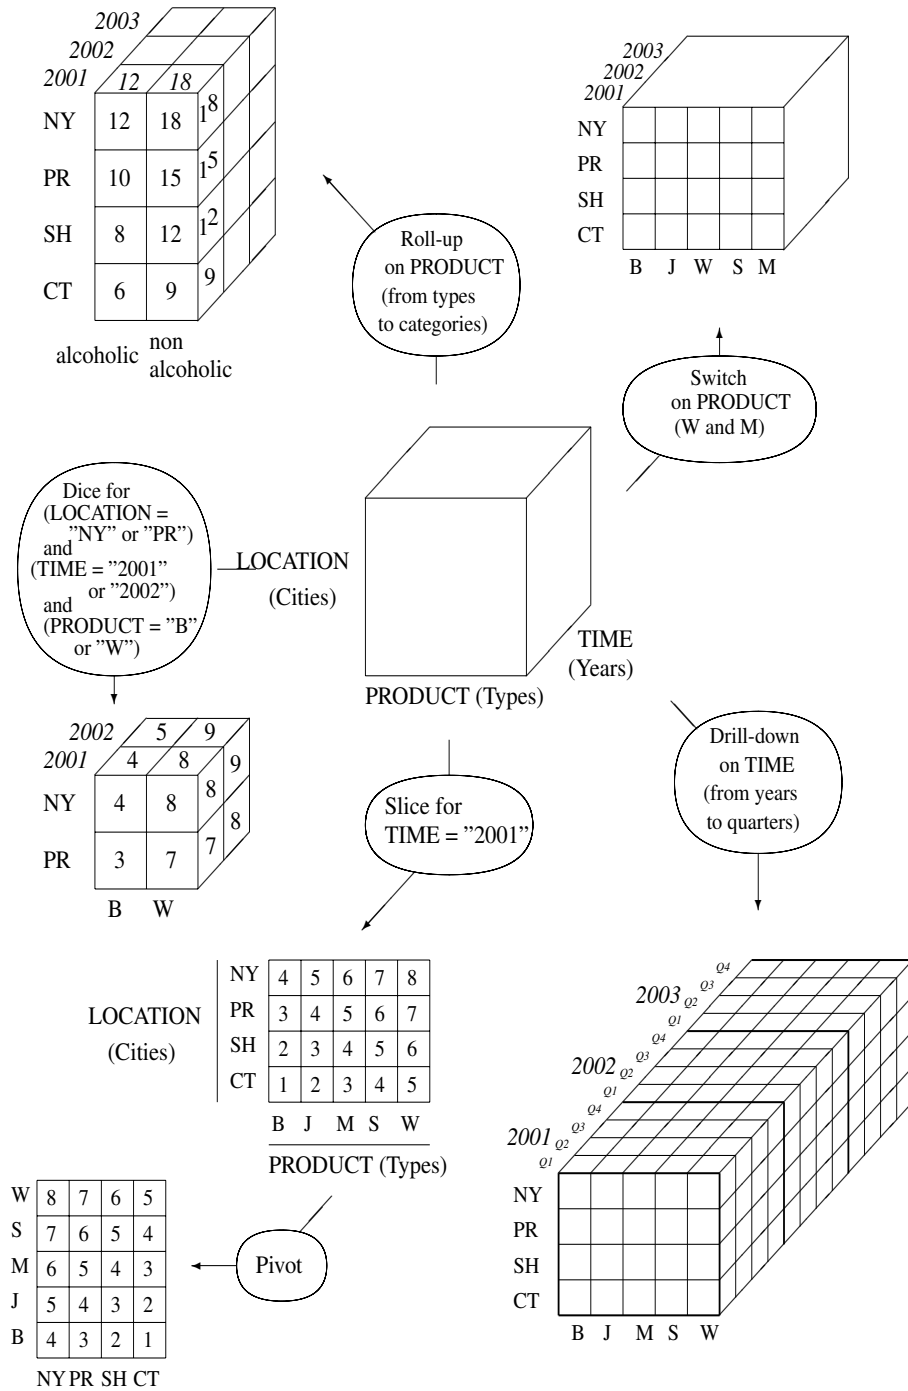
2003
2002
2001 12 18

| | alcoholic | non alcoholic | |
|---|---|---|---|
| NY | 12 | 18 | 18 |
| PR | 10 | 15 | 15 |
| SH | 8 | 12 | 12 |
| CT | 6 | 9 | 9 |

Roll-up on PRODUCT (from types to categories)

2003
2002
2001
NY
PR
SH
CT
B J W S M

Switch on PRODUCT (W and M)

Dice for (LOCATION = "NY" or "PR") and (TIME = "2001" or "2002") and (PRODUCT = "B" or "W")

LOCATION (Cities)

TIME (Years)

PRODUCT (Types)

2002 5 9
2001 4 8 9

| | B | W | |
|---|---|---|---|
| NY | 4 | 8 | 8 |
| PR | 3 | 7 | 7 |

Slice for TIME = "2001"

Drill-down on TIME (from years to quarters)

LOCATION (Cities)

| | B | J | M | S | W |
|---|---|---|---|---|---|
| NY | 4 | 5 | 6 | 7 | 8 |
| PR | 3 | 4 | 5 | 6 | 7 |
| SH | 2 | 3 | 4 | 5 | 6 |
| CT | 1 | 2 | 3 | 4 | 5 |

PRODUCT (Types)

2003 Q1 Q2 Q3 Q4
2002 Q1 Q2 Q3 Q4
2001 Q1 Q2 Q3 Q4
NY
PR
SH
CT
B J M S W

Pivot

| | NY | PR | SH | CT |
|---|---|---|---|---|
| W | 8 | 7 | 6 | 5 |
| S | 7 | 6 | 5 | 4 |
| M | 6 | 5 | 4 | 3 |
| J | 5 | 4 | 3 | 2 |
| B | 4 | 3 | 2 | 1 |